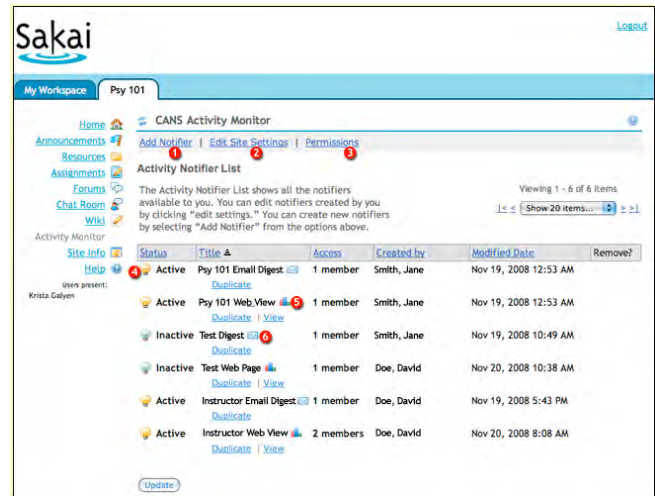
Sakai

Logout

My Workspace | Psy 101

Home
Announcements
Resources
Assignments
Forums
Chat Room
Wiki
Activity Monitor
Site Info
Help

Users present:
Krista Galyen

CANS Activity Monitor

Add Notifier 1 | Edit Site Settings 2 | Permissions 3

Activity Notifier List

The Activity Notifier List shows all the notifiers available to you. You can edit notifiers created by you by clicking "edit settings." You can create new notifiers by selecting "Add Notifier" from the options above.

Viewing 1 - 6 of 6 items

|< < Show 20 items... > >|

| Status | Title ▲ | Access | Created by | Modified Date | Remove? |
|---|---|---|---|---|---|
| 4 Active | Psy 101 Email Digest Duplicate | 1 member | Smith, Jane | Nov 19, 2008 12:53 AM | |
| Active | Psy 101 Web View 5 Duplicate \| View | 1 member | Smith, Jane | Nov 19, 2008 12:53 AM | |
| Inactive | Test Digest 6 Duplicate | 1 member | Smith, Jane | Nov 19, 2008 10:49 AM | |
| Inactive | Test Web Page Duplicate \| View | 1 member | Doe, David | Nov 20, 2008 10:38 AM | |
| Active | Instructor Email Digest Duplicate | 1 member | Smith, Jane | Nov 19, 2008 5:43 PM | |
| Active | Instructor Web View Duplicate \| View | 2 members | Doe, David | Nov 20, 2008 8:08 AM | |

Update